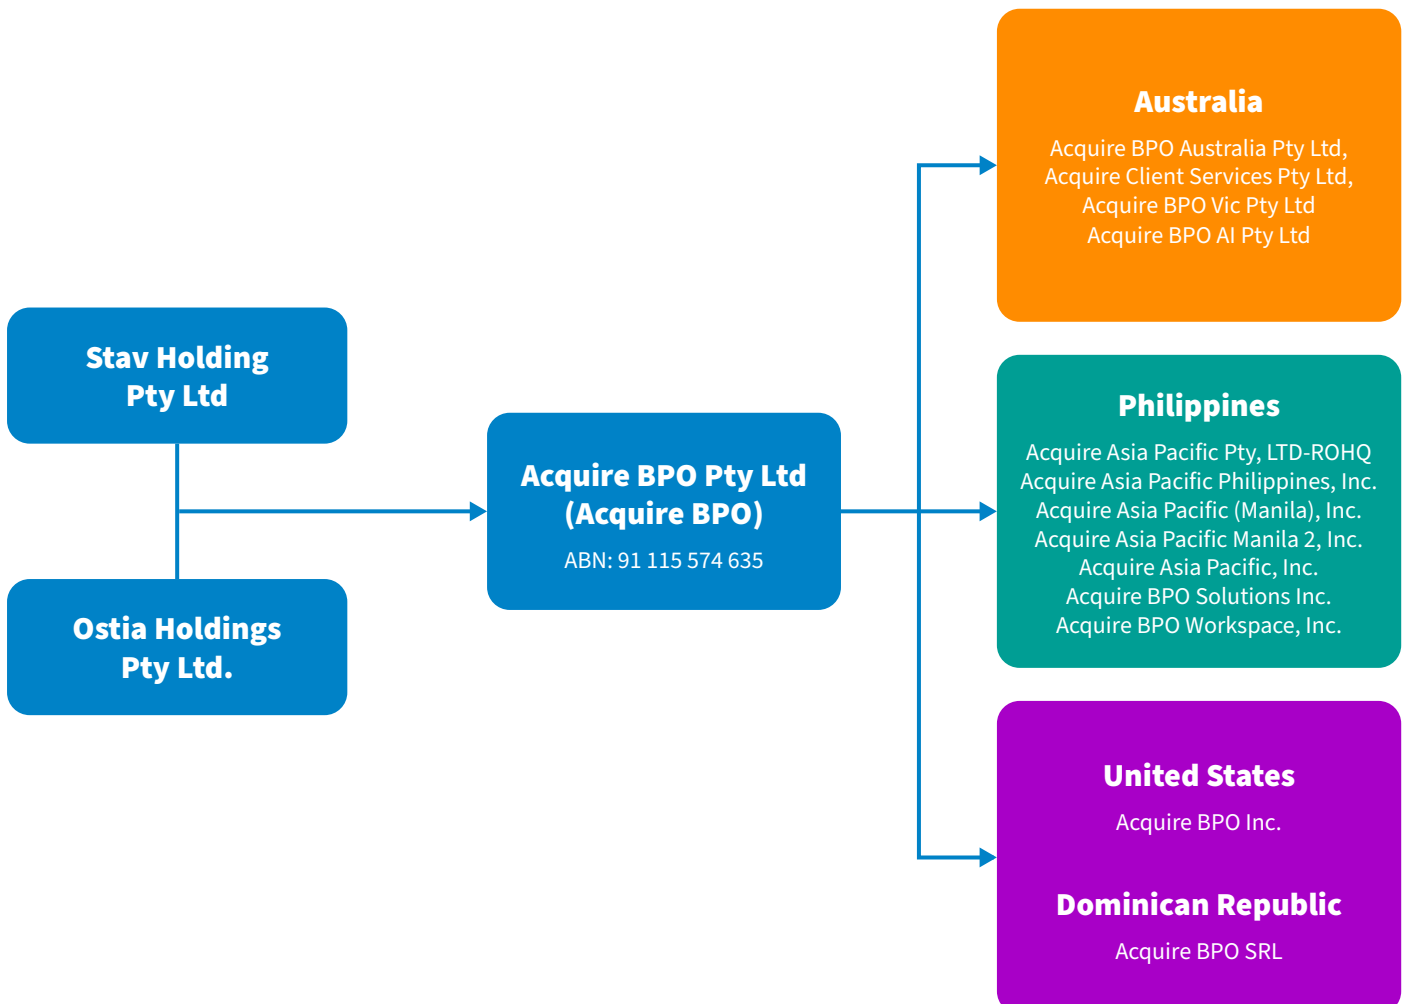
Stav Holding Pty Ltd

Ostia Holdings Pty Ltd.

Acquire BPO Pty Ltd (Acquire BPO)

ABN: 91 115 574 635

Australia

Acquire BPO Australia Pty Ltd,
Acquire Client Services Pty Ltd,
Acquire BPO Vic Pty Ltd
Acquire BPO AI Pty Ltd

Philippines

Acquire Asia Pacific Pty, LTD-ROHQ
Acquire Asia Pacific Philippines, Inc.
Acquire Asia Pacific (Manila), Inc.
Acquire Asia Pacific Manila 2, Inc.
Acquire Asia Pacific, Inc.
Acquire BPO Solutions Inc.
Acquire BPO Workspace, Inc.

United States

Acquire BPO Inc.

Dominican Republic

Acquire BPO SRL